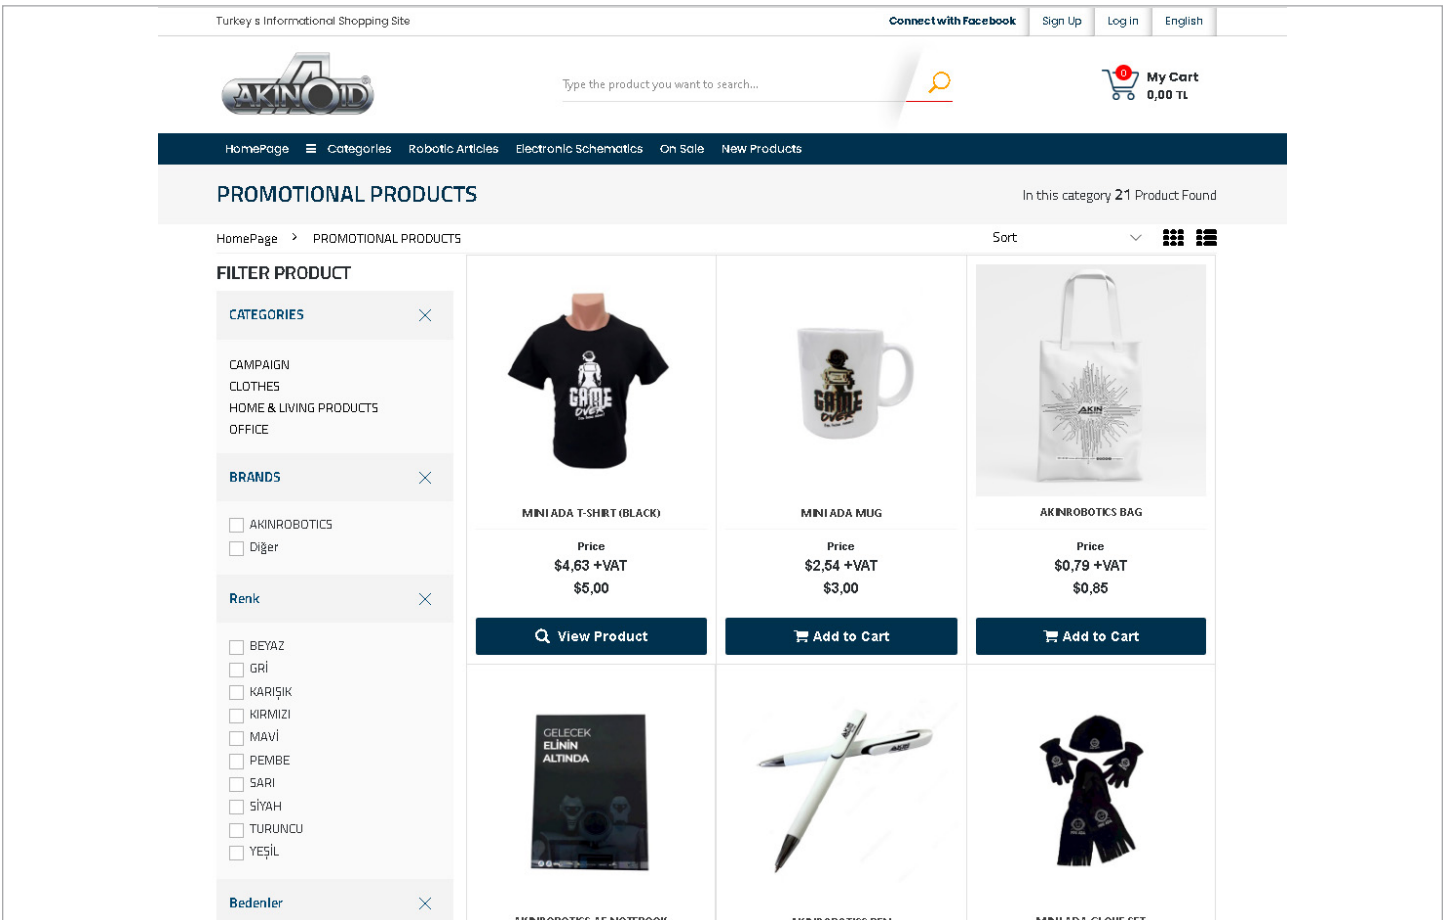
Turkey s Informational Shopping Site

Connect with Facebook | Sign Up | Log in | English

AKINROBOTICS

Type the product you want to search...

0 My Cart 0,00 TL

HomePage | Categories | Robotic Articles | Electronic Schematics | On Sale | New Products

PROMOTIONAL PRODUCTS

In this category 21 Product Found

HomePage > PROMOTIONAL PRODUCTS

Sort

FILTER PRODUCT

CATEGORIES

CAMPAIGN
CLOTHES
HOME & LIVING PRODUCTS
OFFICE

BRANDS

AKINROBOTICS
Diğer

Renk

BEYAZ
GRİ
KARIŞIK
KIRMIZI
MAVİ
PEMBE
SARI
SİYAH
TURUNCU
YEŞİL

Bedenler

MINI ADA T-SHIRT (BLACK)
Price
$4,63 +VAT
$5,00
View Product

MINI ADA MUG
Price
$2,54 +VAT
$3,00
Add to Cart

AKINROBOTICS BAG
Price
$0,79 +VAT
$0,85
Add to Cart

GELECEK ELİNİN ALTINDA

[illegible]

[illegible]

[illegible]